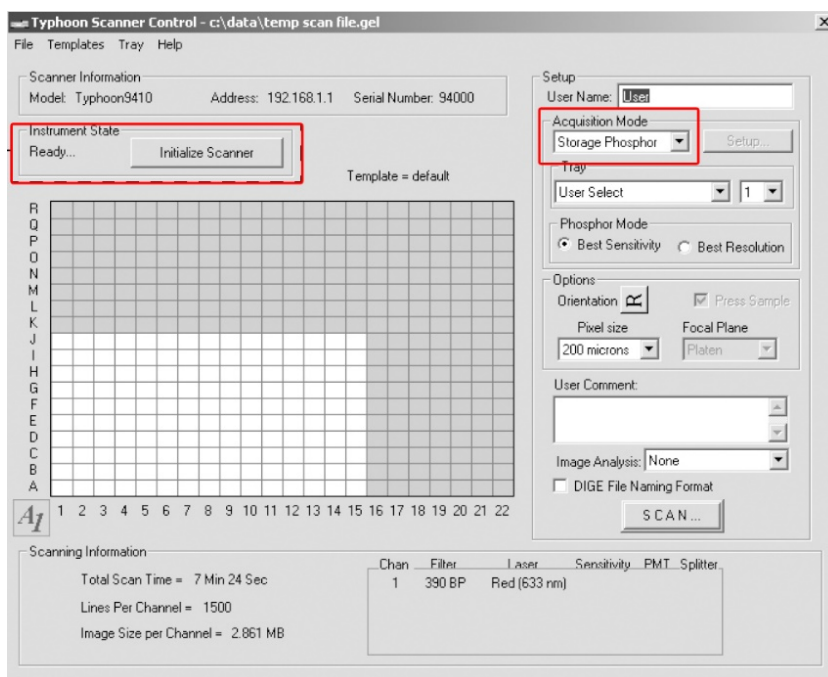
Typhoon Scanner Control - c:\data\temp scan file.gel

File Templates Tray Help

Scanner Information
Model: Typhoon9410 Address: 192.168.1.1 Serial Number: 94000

Instrument State
Ready... Initialize Scanner

Template = default

R
Q
P
O
N
M
L
K
J
I
H
G
F
E
D
C
B
A

$A_1$ 1 2 3 4 5 6 7 8 9 10 11 12 13 14 15 16 17 18 19 20 21 22

Setup
User Name: User

Acquisition Mode
Storage Phosphor Setup...

Tray
User Select 1

Phosphor Mode
Best Sensitivity Best Resolution

Options
Orientation Press Sample
Pixel size Focal Plane
200 microns Platen

User Comment:

Image Analysis: None
DIGE File Naming Format

SCAN...

Scanning Information
Total Scan Time = 7 Min 24 Sec
Lines Per Channel = 1500
Image Size per Channel = 2.861 MB

| Chan | Filter | Laser | Sensitivity | PMT | Splitter |
|---|---|---|---|---|---|
| 1 | 390 BP | Red (633 nm) | | | |